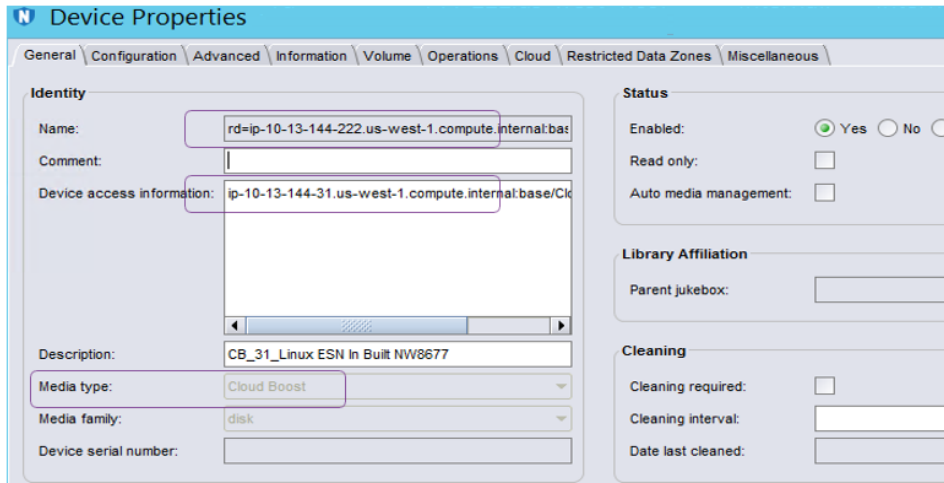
N Device Properties

General | Configuration | Advanced | Information | Volume | Operations | Cloud | Restricted Data Zones | Miscellaneous

Identity

Name: rd=ip-10-13-144-222.us-west-1.compute.internal:bas

Comment:

Device access information: ip-10-13-144-31.us-west-1.compute.internal:base/Cl

Description: CB_31_Linux ESN In Built NW8677

Media type: Cloud Boost

Media family: disk

Device serial number:

Status

Enabled: Yes No

Read only:

Auto media management:

Library Affiliation

Parent jukebox:

Cleaning

Cleaning required:

Cleaning interval:

Date last cleaned: